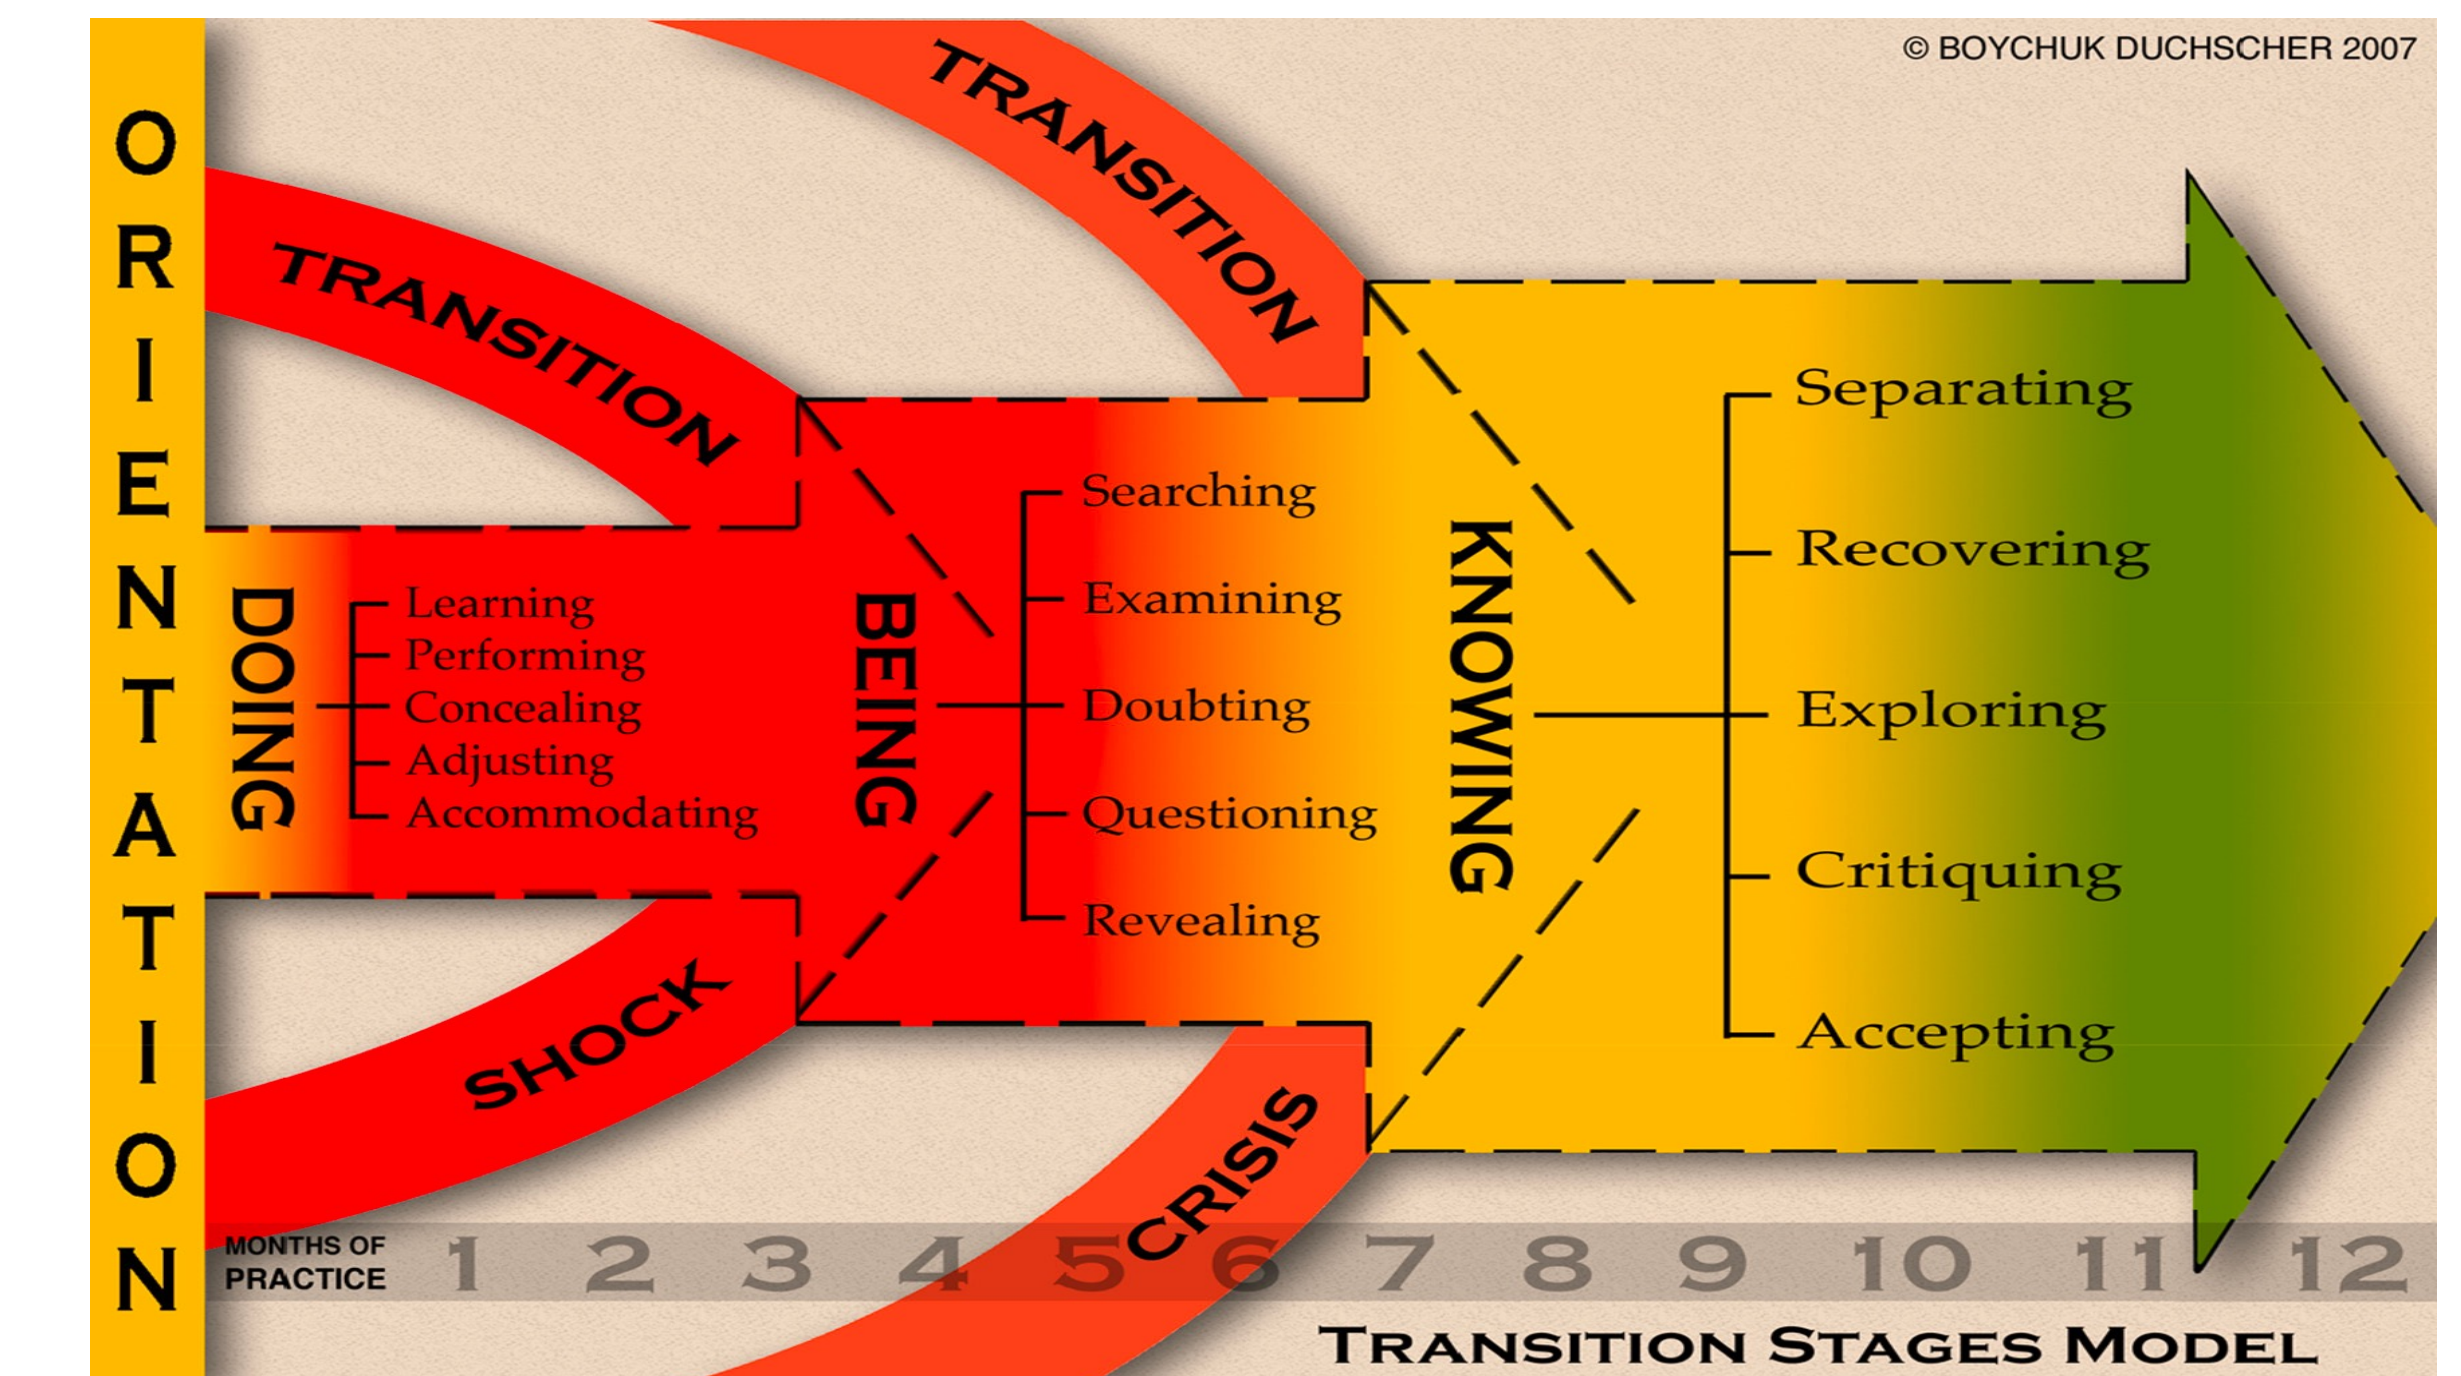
© BOYCHUK DUCHSCHER 2007

ORIENTATION

TRANSITION

TRANSITION

DOING

Learning
Performing
Concealing
Adjusting
Accommodating

BEING

Searching
Examining
Doubting
Questioning
Revealing

KNOWING

Separating
Recovering
Exploring
Critiquing
Accepting

SHOCK

CRISIS

MONTHS OF PRACTICE 1 2 3 4 5 6 7 8 9 10 11 12

TRANSITION STAGES MODEL